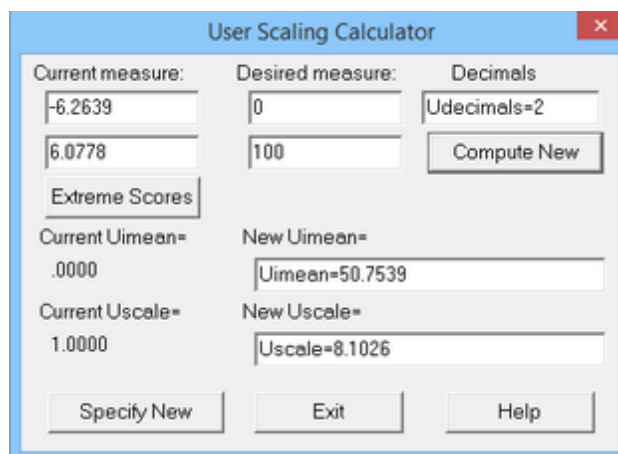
User Scaling Calculator

×

Current measure:

Desired measure:

Decimals

-6.2639

0

Udecimals=2

6.0778

100

Compute New

Extreme Scores

Current Uimean=

.0000

New Uimean=

Uimean=50.7539

Current Uscale=

1.0000

New Uscale=

Uscale=8.1026

Specify New

Exit

Help